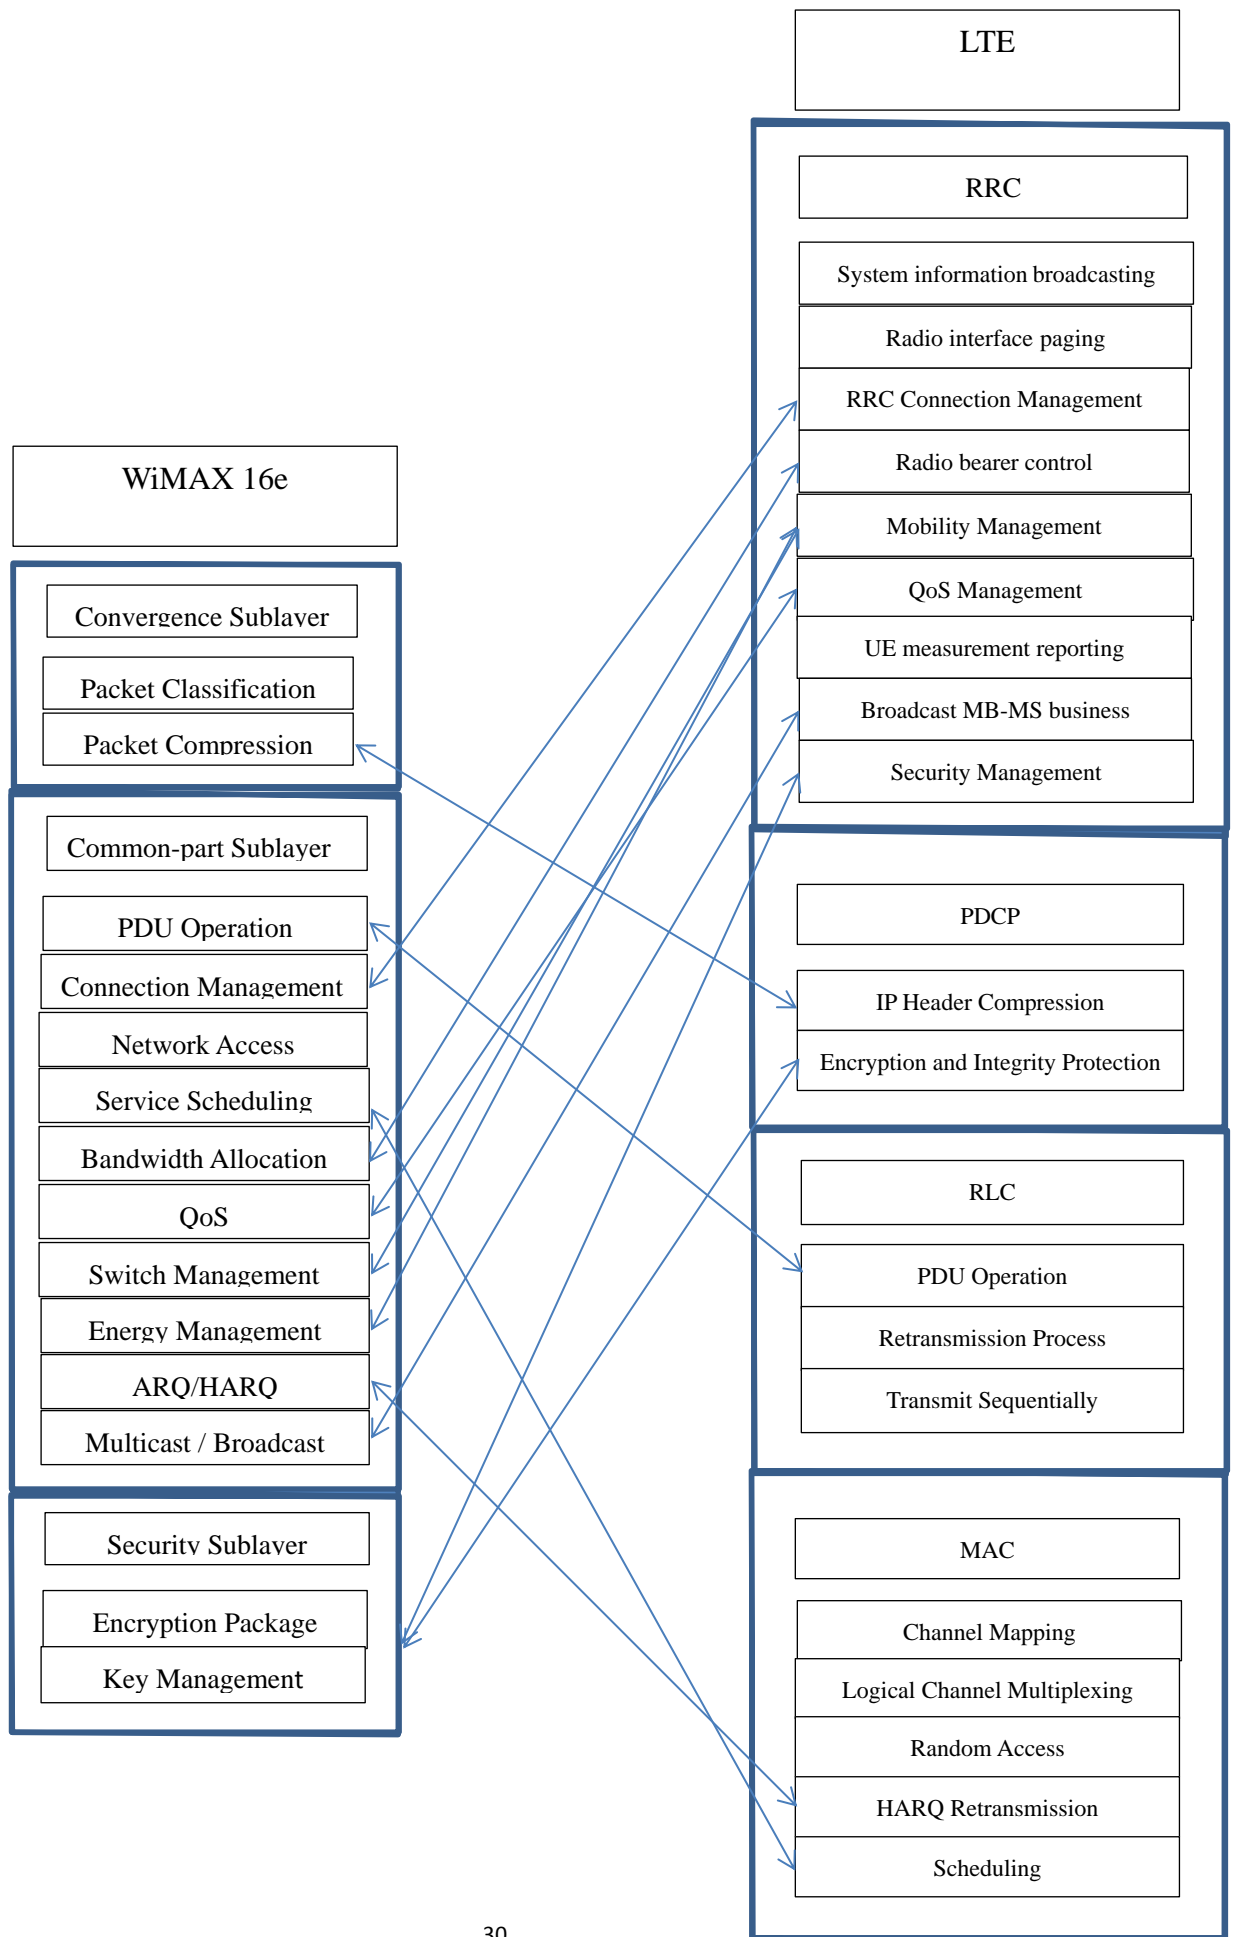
LTE

RRC

System information broadcasting

Radio interface paging

RRC Connection Management

Radio bearer control

Mobility Management

QoS Management

UE measurement reporting

Broadcast MB-MS business

Security Management

WiMAX 16e

Convergence Sublayer

Packet Classification

Packet Compression

Common-part Sublayer

PDU Operation

Connection Management

Network Access

Service Scheduling

Bandwidth Allocation

QoS

Switch Management

Energy Management

ARQ/HARQ

Multicast / Broadcast

Security Sublayer

Encryption Package

Key Management

PDCP

IP Header Compression

Encryption and Integrity Protection

RLC

PDU Operation

Retransmission Process

Transmit Sequentially

MAC

Channel Mapping

Logical Channel Multiplexing

Random Access

HARQ Retransmission

Scheduling

30